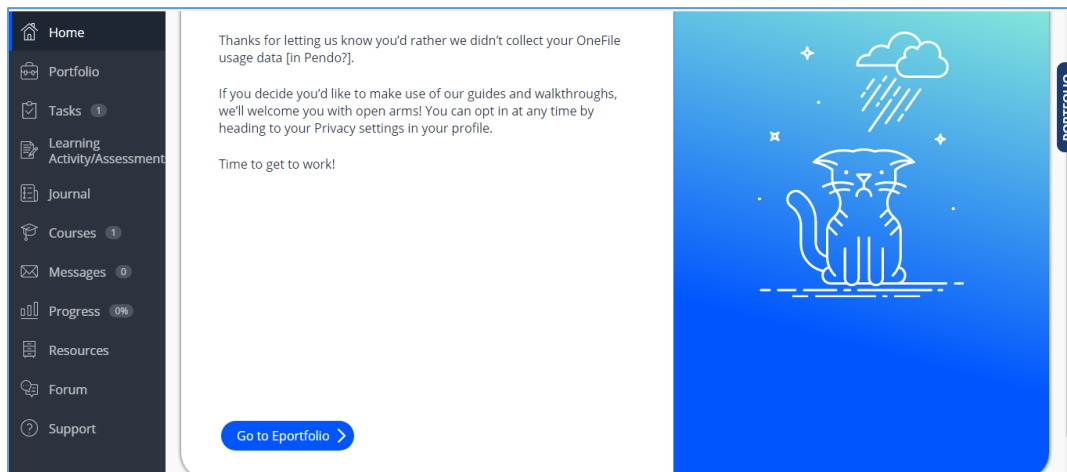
Home
Portfolio
Tasks 1
Learning Activity/Assessment
Journal
Courses 1
Messages 0
Progress 0%
Resources
Forum
Support

Thanks for letting us know you'd rather we didn't collect your OneFile usage data [in Pendo?].

If you decide you'd like to make use of our guides and walkthroughs, we'll welcome you with open arms! You can opt in at any time by heading to your Privacy settings in your profile.

Time to get to work!

Go to Eportfolio

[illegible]